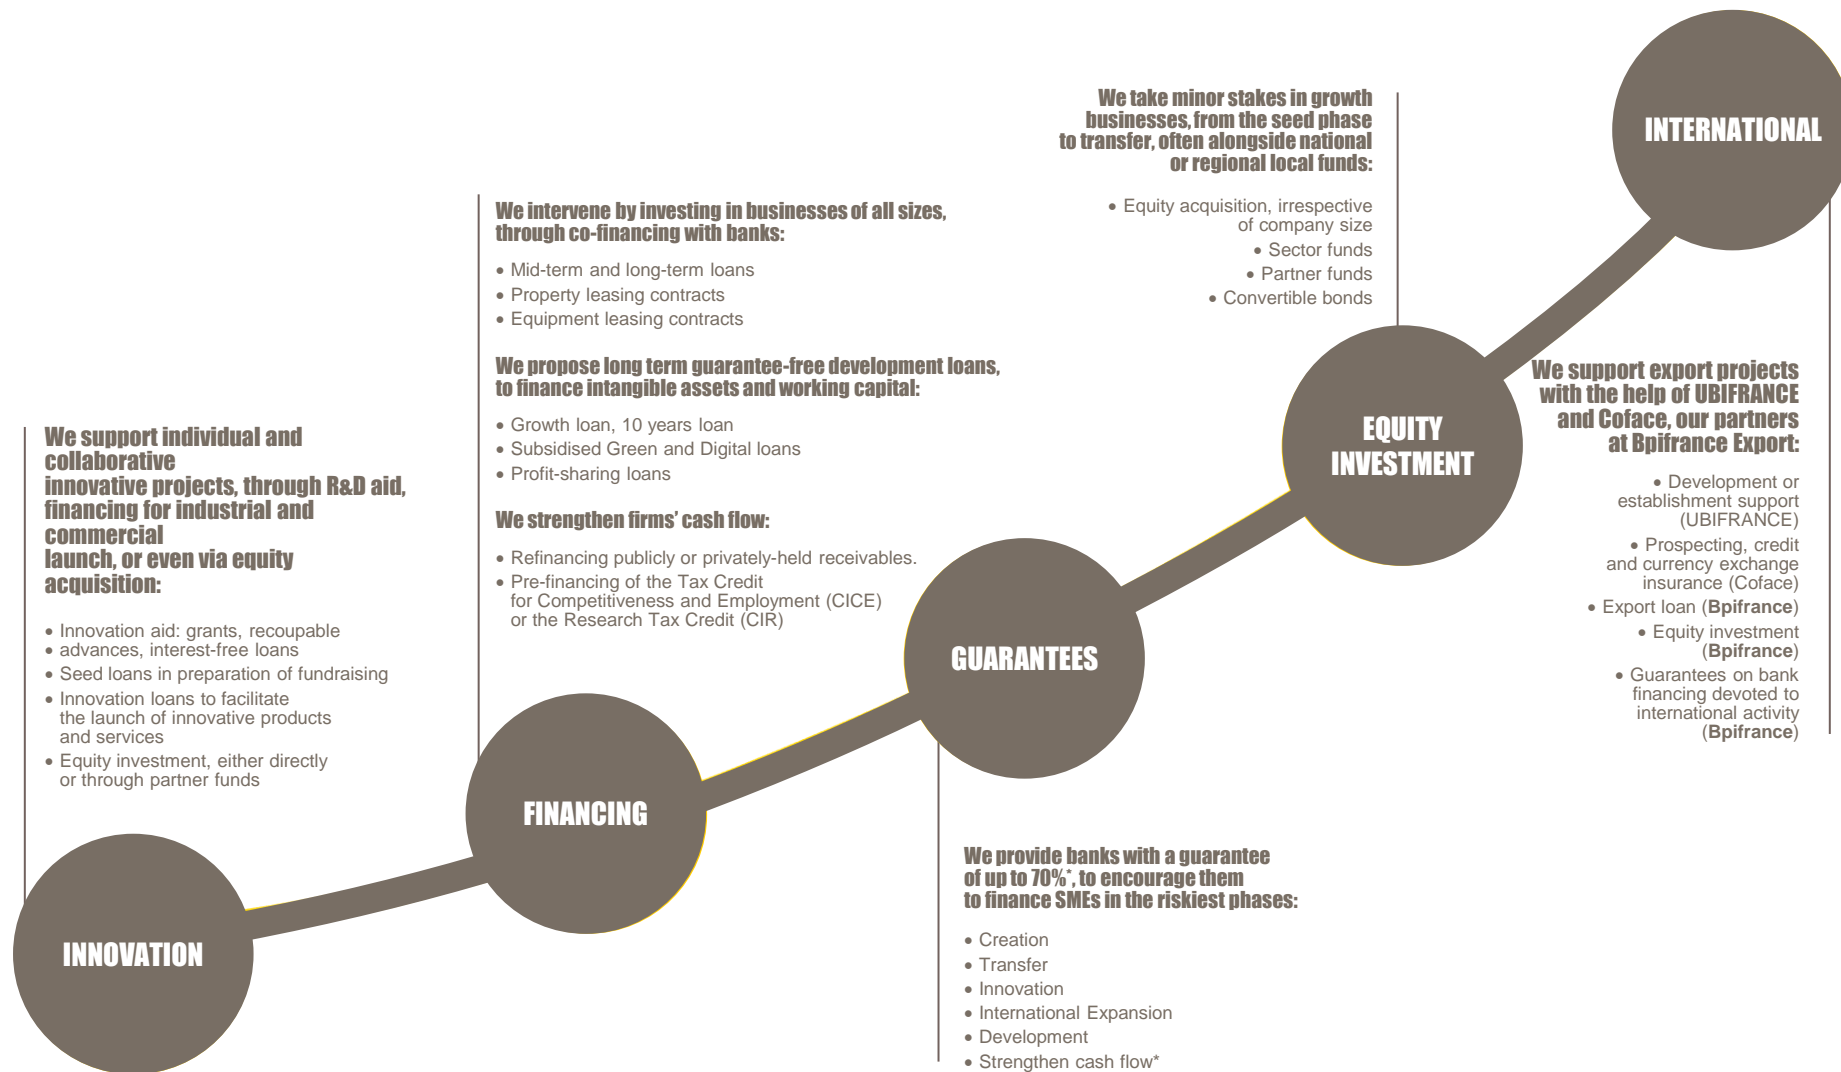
We take minor stakes in growth businesses, from the seed phase to transfer, often alongside national or regional local funds:

• Equity acquisition, irrespective of company size
• Sector funds
• Partner funds
• Convertible bonds

INTERNATIONAL

We intervene by investing in businesses of all sizes, through co-financing with banks:

• Mid-term and long-term loans
• Property leasing contracts
• Equipment leasing contracts

We propose long term guarantee-free development loans, to finance intangible assets and working capital:

• Growth loan, 10 years loan
• Subsidised Green and Digital loans
• Profit-sharing loans

We strengthen firms' cash flow:

• Refinancing publicly or privately-held receivables.
• Pre-financing of the Tax Credit for Competitiveness and Employment (CICE) or the Research Tax Credit (CIR)

We support export projects with the help of UBIFRANCE and Coface, our partners at Bpifrance Export:

• Development or establishment support (UBIFRANCE)
• Prospecting, credit and currency exchange insurance (Coface)
• Export loan (Bpifrance)
• Equity investment (Bpifrance)
• Guarantees on bank financing devoted to international activity (Bpifrance)

EQUITY INVESTMENT

We support individual and collaborative innovative projects, through R&D aid, financing for industrial and commercial launch, or even via equity acquisition:

• Innovation aid: grants, recoupable
• advances, interest-free loans
• Seed loans in preparation of fundraising
• Innovation loans to facilitate the launch of innovative products and services
• Equity investment, either directly or through partner funds

GUARANTEES

FINANCING

We provide banks with a guarantee of up to 70%*, to encourage them to finance SMEs in the riskiest phases:

• Creation
• Transfer
• Innovation
• International Expansion
• Development
• Strengthen cash flow*

INNOVATION